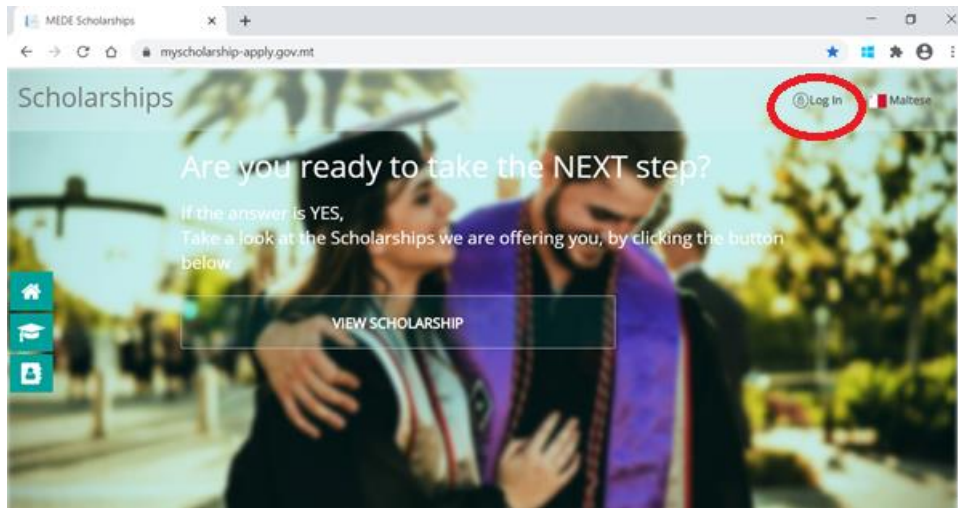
MEDE Scholarships

myscholarship-apply.gov.mt

Scholarships

Log In

Maltese

Are you ready to take the NEXT step?

If the answer is YES,
Take a look at the Scholarships we are offering you, by clicking the button below

VIEW SCHOLARSHIP